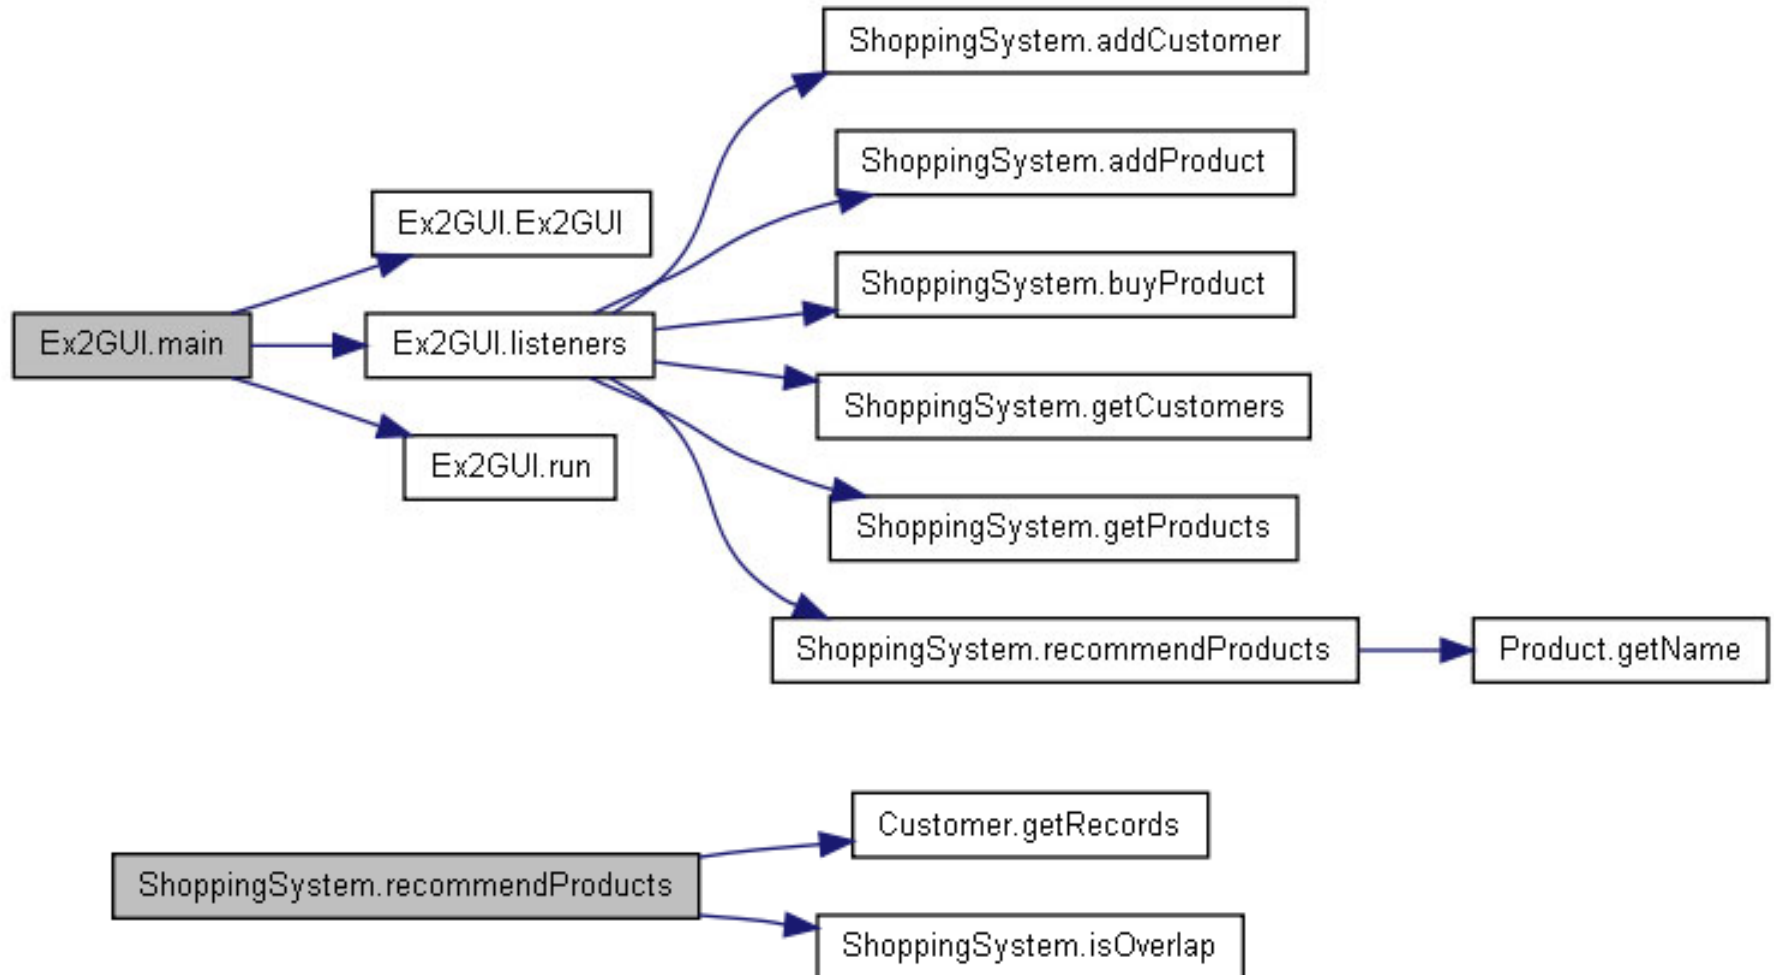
ShoppingSystem.addCustomer

ShoppingSystem.addProduct

Ex2GUI.Ex2GUI

ShoppingSystem.buyProduct

Ex2GUI.main

Ex2GUI.listeners

ShoppingSystem.getCustomers

Ex2GUI.run

ShoppingSystem.getProducts

ShoppingSystem.recommendProducts

Product.getName

Customer.getRecords

ShoppingSystem.recommendProducts

ShoppingSystem.isOverlap